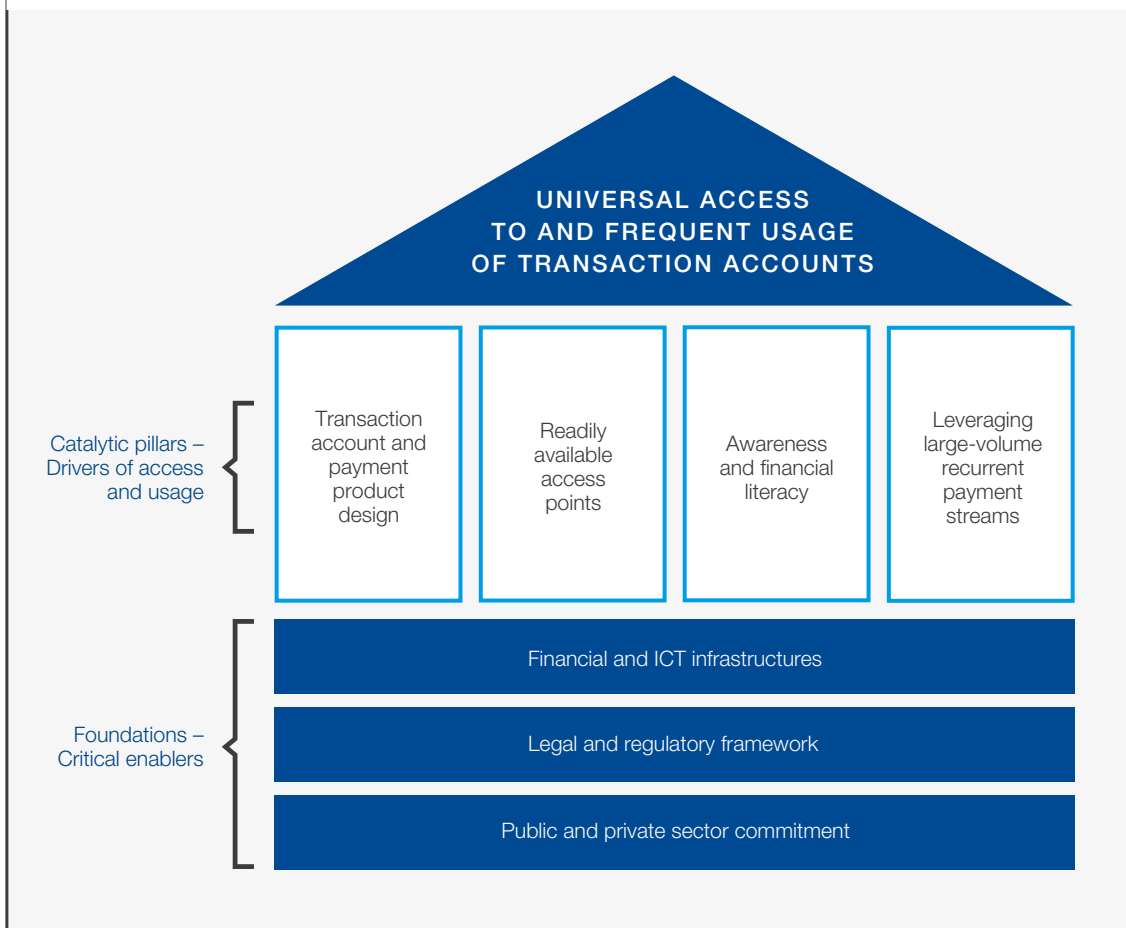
UNIVERSAL ACCESS TO AND FREQUENT USAGE OF TRANSACTION ACCOUNTS

Catalytic pillars – Drivers of access and usage

Transaction account and payment product design

Readily available access points

Awareness and financial literacy

Leveraging large-volume recurrent payment streams

Foundations – Critical enablers

Financial and ICT infrastructures

Legal and regulatory framework

Public and private sector commitment